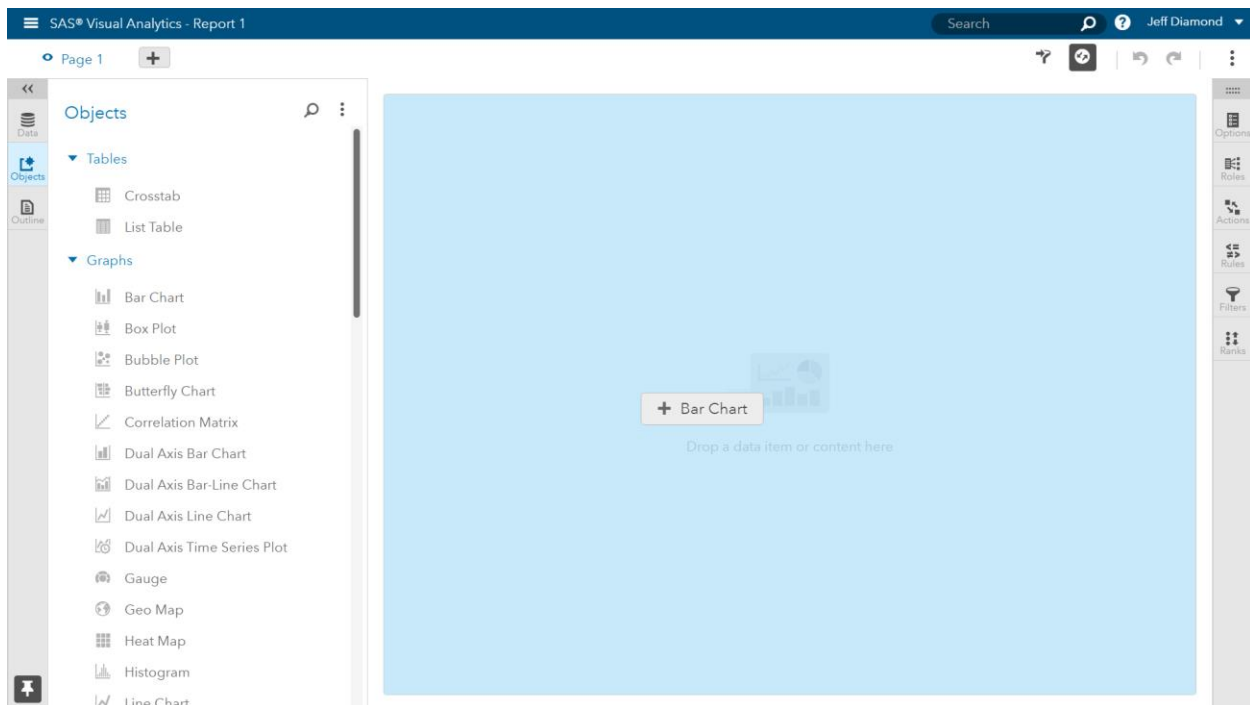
SAS® Visual Analytics - Report 1

Search

Jeff Diamond

Page 1

Data

Objects

Outline

Objects

Tables

Crosstab

List Table

Graphs

Bar Chart

Box Plot

Bubble Plot

Butterfly Chart

Correlation Matrix

Dual Axis Bar Chart

Dual Axis Bar-Line Chart

Dual Axis Line Chart

Dual Axis Time Series Plot

Gauge

Geo Map

Heat Map

Histogram

Line Chart

+ Bar Chart

Drop a data item or content here

Options

Roles

Actions

Rules

Filters

Ranks